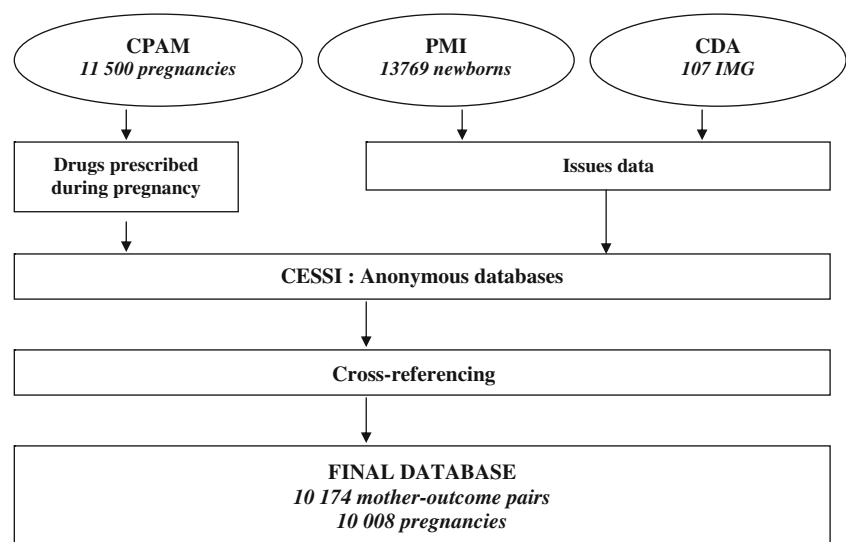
CPAM
11 500 pregnancies

PMI
13769 newborns

CDA
107 IMG

Drugs prescribed during pregnancy

Issues data

CESSI : Anonymous databases

Cross-referencing

FINAL DATABASE
10 174 mother-outcome pairs
10 008 pregnancies